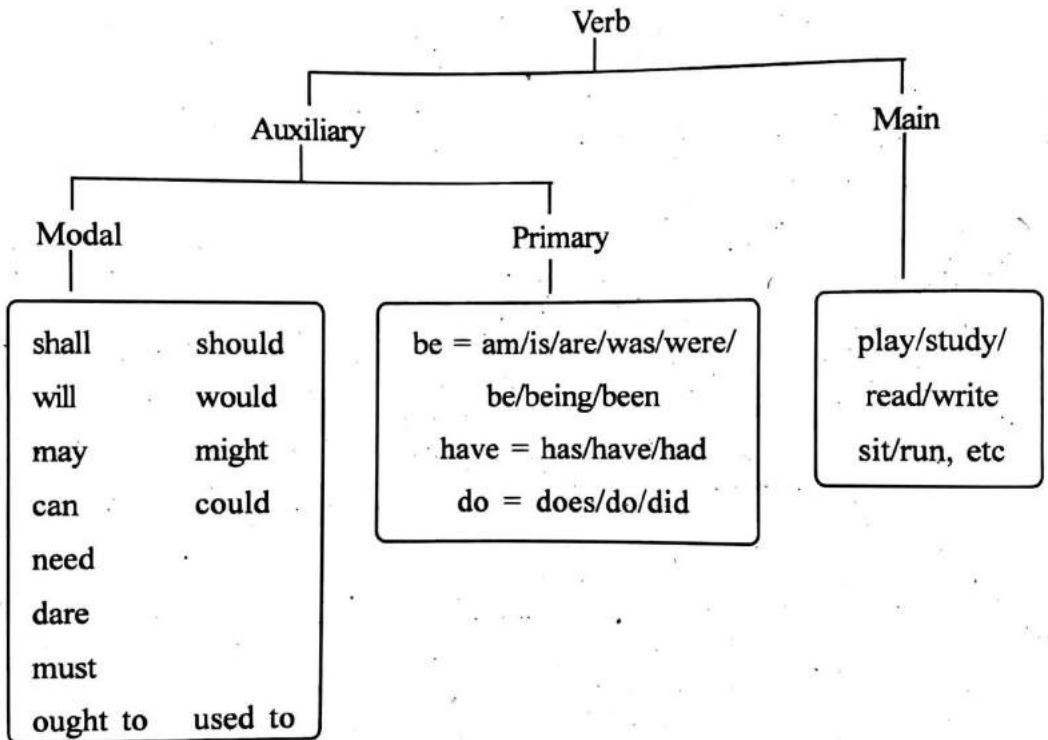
Verb

Auxiliary

Main

Modal

Primary

shall should
will would
may might
can could
need
dare
must
ought to used to

be = am/is/are/was/were/ be/being/been
have = has/have/had
do = does/do/did

play/study/ read/write sit/run, etc